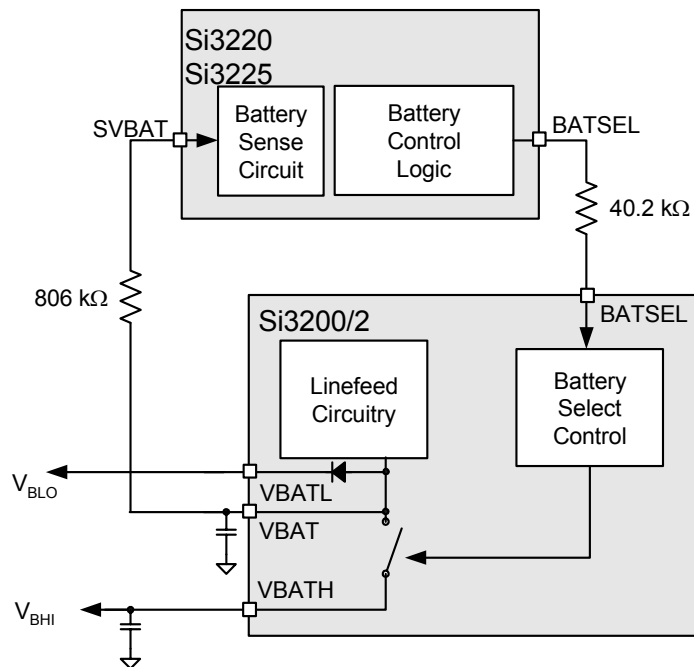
Si3220
Si3225

Battery Sense Circuit

Battery Control Logic

SVBAT

BATSEL

$40.2\ k\Omega$

$806\ k\Omega$

Si3200/2

BATSEL

Linefeed Circuitry

Battery Select Control

$V_{BLO}$

VBATL

VBAT

VBATH

$V_{BHI}$